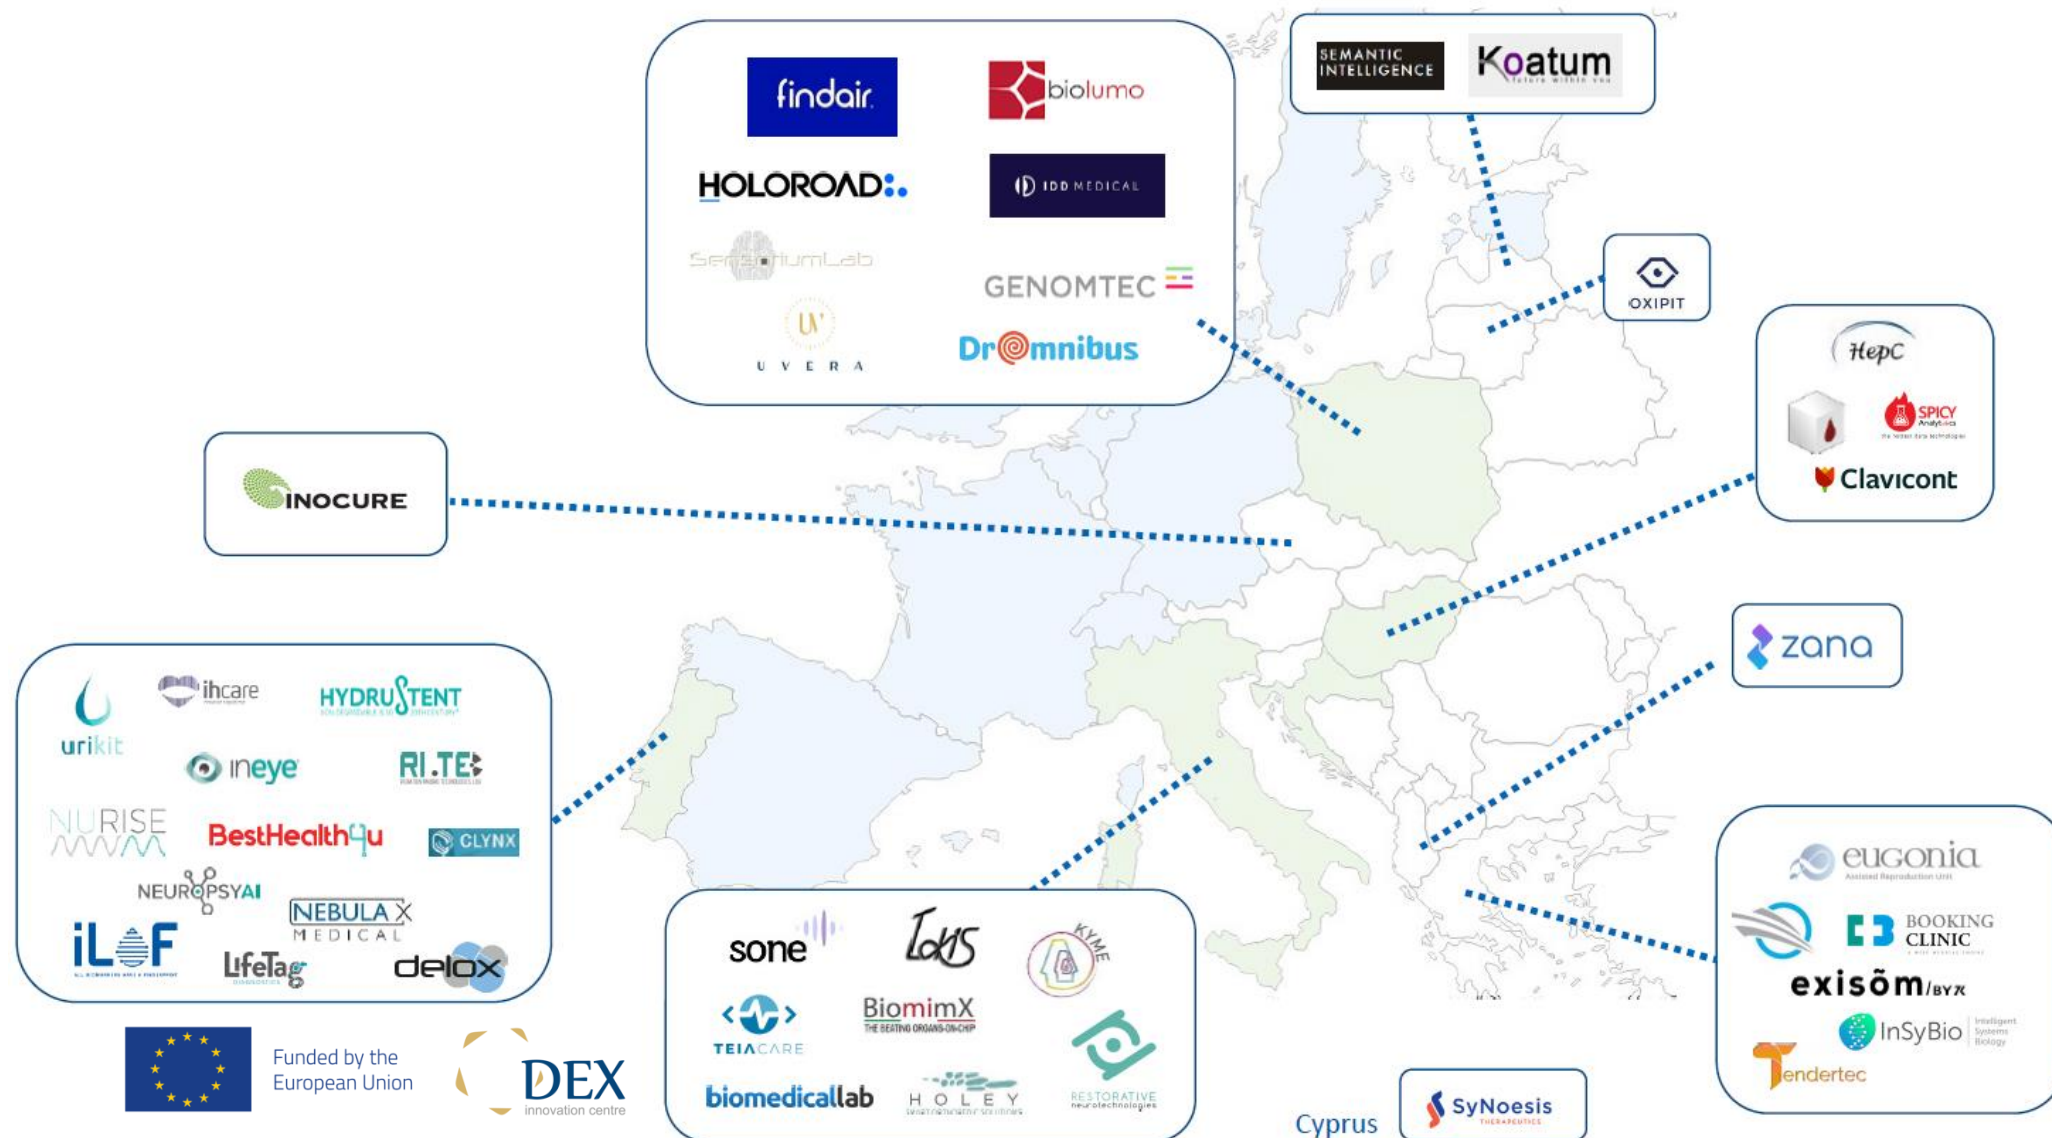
findair
biolumo
HOLOROAD
IDD MEDICAL
SensoriumLab
GENOMTEC
UVERA
DrOmnibus

SEMANTIC INTELLIGENCE
Koatum

OXIPIT

HepC
SPICY
Clavicont

INOCURE

zana

urikit
ihcare
HYDRUSTENT
ineye
RI.TE
NURISE
BestHealth4u
CLYNX
NEUROPSYAI
NEBULA X MEDICAL
iLoF
LifeTag
delox

sone
Iolis
KYME
TEIACARE
BiomimX
THE BEATING ORGANS-ON-CHIP
biomedicallab
HOLEY
RESTORATIVE neurotechnologies

eugonia
Assisted Reproduction Unit
BOOKING CLINIC
exisõm/BYX
InSyBio
Intelligent Systems Biology
Tendertec

Cyprus
SyNoesis THERAPEUTICS

Funded by the European Union
DEX innovation centre